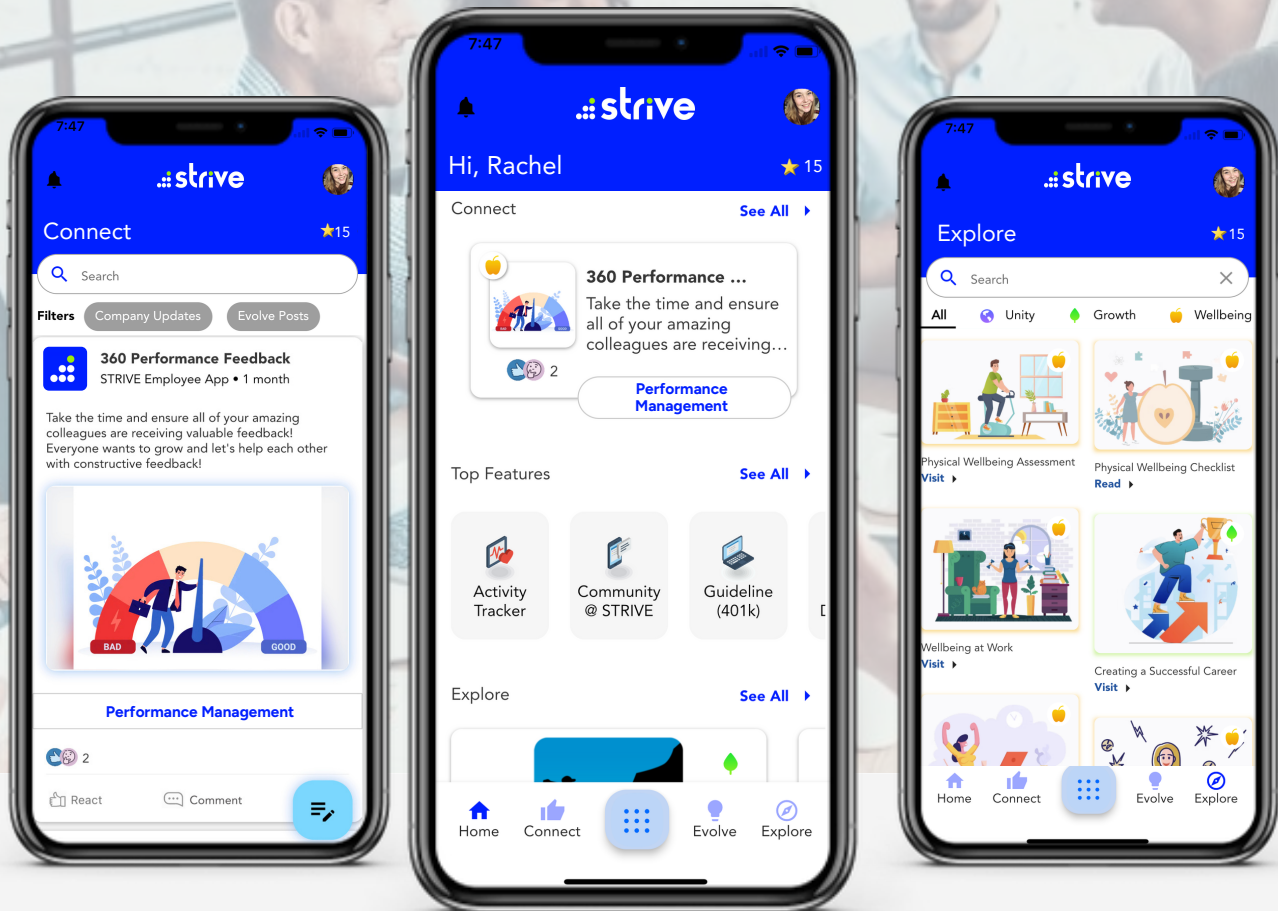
7:47

strive

Connect ★15

Search

Filters Company Updates Evolve Posts

360 Performance Feedback
STRIVE Employee App • 1 month

Take the time and ensure all of your amazing colleagues are receiving valuable feedback! Everyone wants to grow and let's help each other with constructive feedback!

BAD GOOD

Performance Management

2

React Comment

7:47

strive

Hi, Rachel ★ 15

Connect See All

360 Performance ...
Take the time and ensure all of your amazing colleagues are receiving...

2

Performance Management

Top Features See All

Activity Tracker

Community @ STRIVE

Guideline (401k)

Explore See All

Home Connect Evolve Explore

7:47

strive

Explore ★15

Search

All Unity Growth Wellbeing

Physical Wellbeing Assessment
Visit

Physical Wellbeing Checklist
Read

Wellbeing at Work
Visit

Creating a Successful Career
Visit

Home Connect Evolve Explore